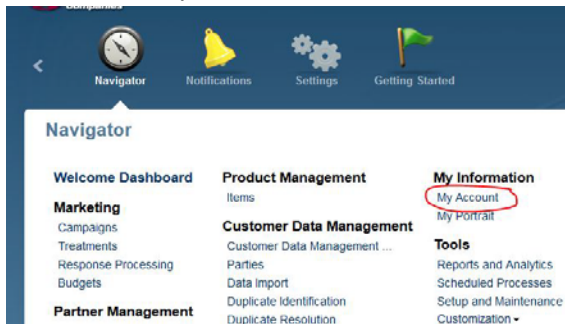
Companies

<

Navigator

Notifications

Settings

Getting Started

Navigator

Welcome Dashboard

Marketing

Campaigns

Treatments

Response Processing

Budgets

Partner Management

Product Management

Items

Customer Data Management

Customer Data Management ...

Parties

Data Import

Duplicate Identification

Duplicate Resolution

My Information

My Account

My Portrait

Tools

Reports and Analytics

Scheduled Processes

Setup and Maintenance

Customization ▾